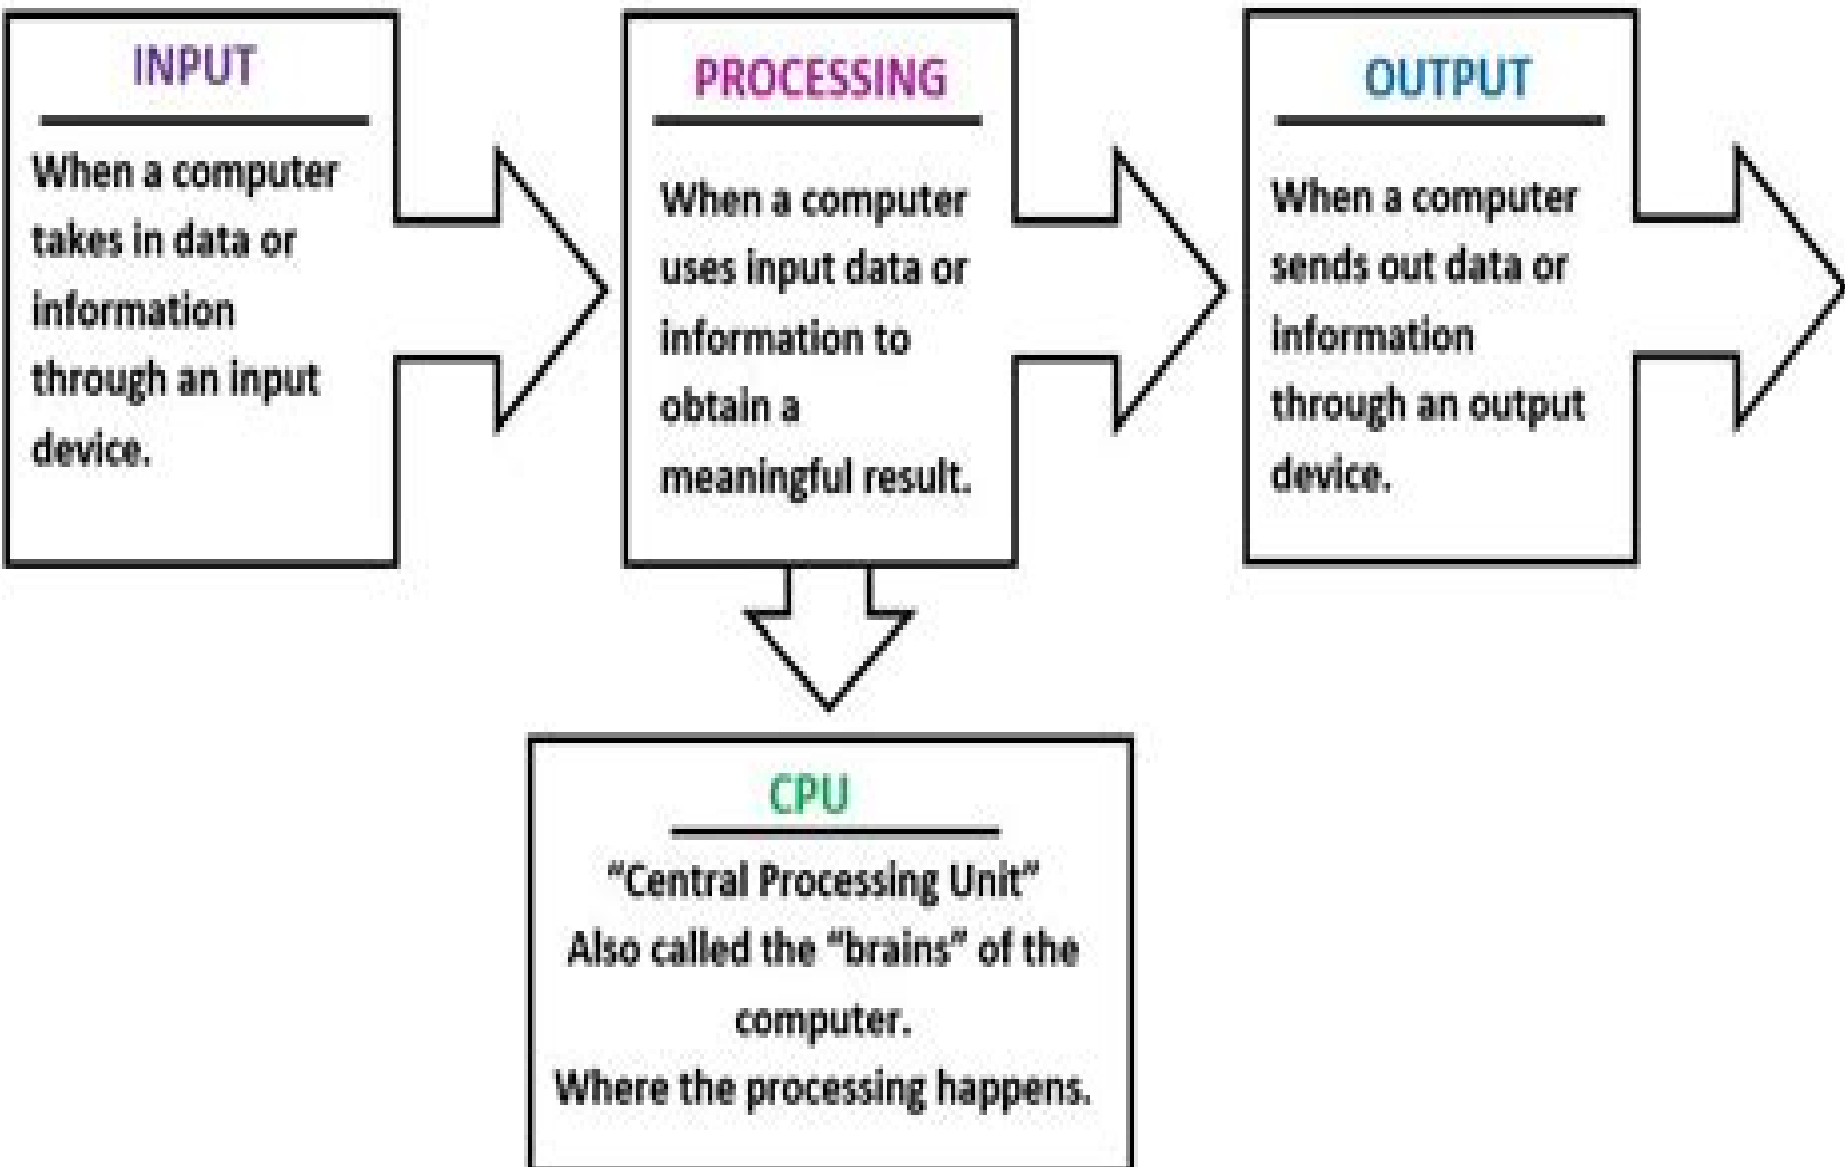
INPUT

When a computer takes in data or information through an input device.

PROCESSING

When a computer uses input data or information to obtain a meaningful result.

OUTPUT

When a computer sends out data or information through an output device.

CPU

"Central Processing Unit"
Also called the "brains" of the computer.
Where the processing happens.